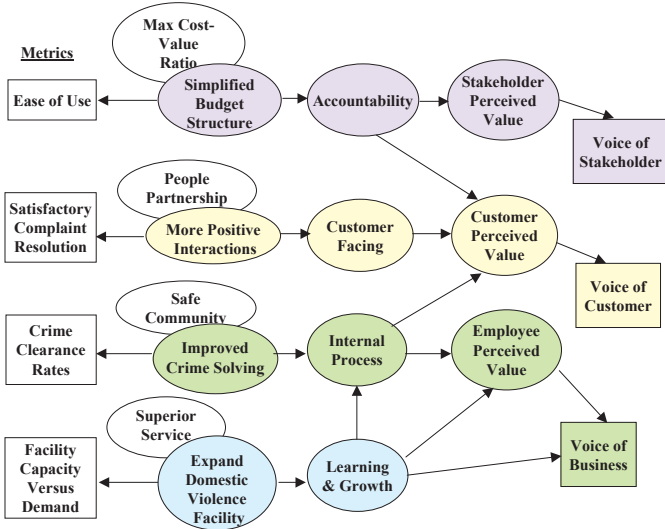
Metrics

Max Cost-Value Ratio

Ease of Use

Simplified Budget Structure

Accountability

Stakeholder Perceived Value

Voice of Stakeholder

People Partnership

Satisfactory Complaint Resolution

More Positive Interactions

Customer Facing

Customer Perceived Value

Voice of Customer

Safe Community

Crime Clearance Rates

Improved Crime Solving

Internal Process

Employee Perceived Value

Superior Service

Facility Capacity Versus Demand

Expand Domestic Violence Facility

Learning & Growth

Voice of Business